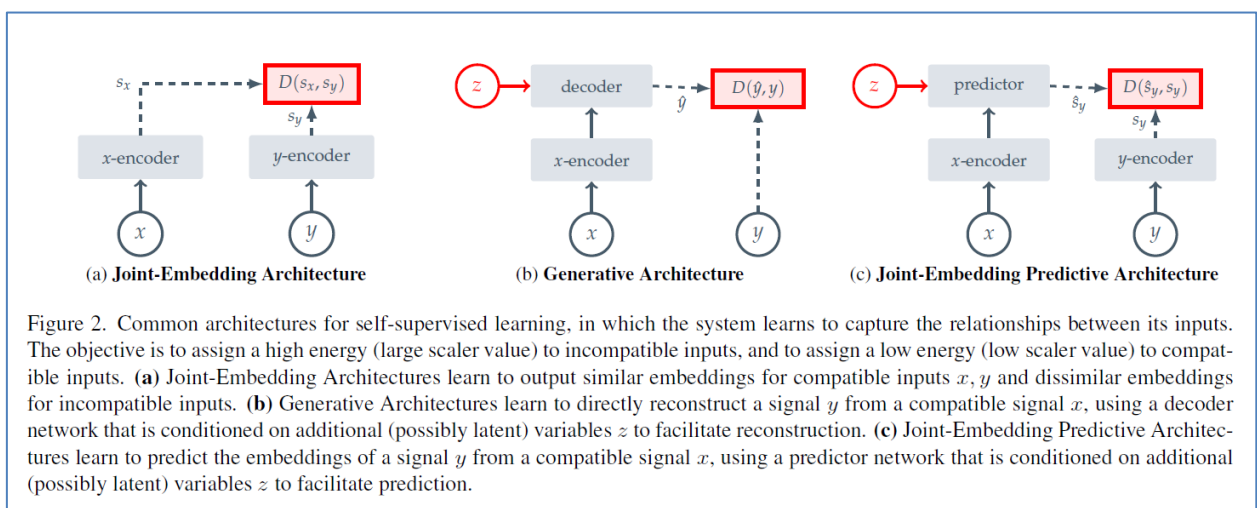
$s_x$ $D(s_x, s_y)$
$s_y$
$x$-encoder $y$-encoder
$x$ $y$
(a) **Joint-Embedding Architecture**

$z$ decoder $\hat{y}$ $D(\hat{y}, y)$
$x$-encoder
$x$ $y$
(b) **Generative Architecture**

$z$ predictor $\hat{s}_y$ $D(\hat{s}_y, s_y)$
$s_y$
$x$-encoder $y$-encoder
$x$ $y$
(c) **Joint-Embedding Predictive Architecture**

Figure 2. Common architectures for self-supervised learning, in which the system learns to capture the relationships between its inputs. The objective is to assign a high energy (large scaler value) to incompatible inputs, and to assign a low energy (low scaler value) to compatible inputs. **(a)** Joint-Embedding Architectures learn to output similar embeddings for compatible inputs $x, y$ and dissimilar embeddings for incompatible inputs. **(b)** Generative Architectures learn to directly reconstruct a signal $y$ from a compatible signal $x$, using a decoder network that is conditioned on additional (possibly latent) variables $z$ to facilitate reconstruction. **(c)** Joint-Embedding Predictive Architectures learn to predict the embeddings of a signal $y$ from a compatible signal $x$, using a predictor network that is conditioned on additional (possibly latent) variables $z$ to facilitate prediction.